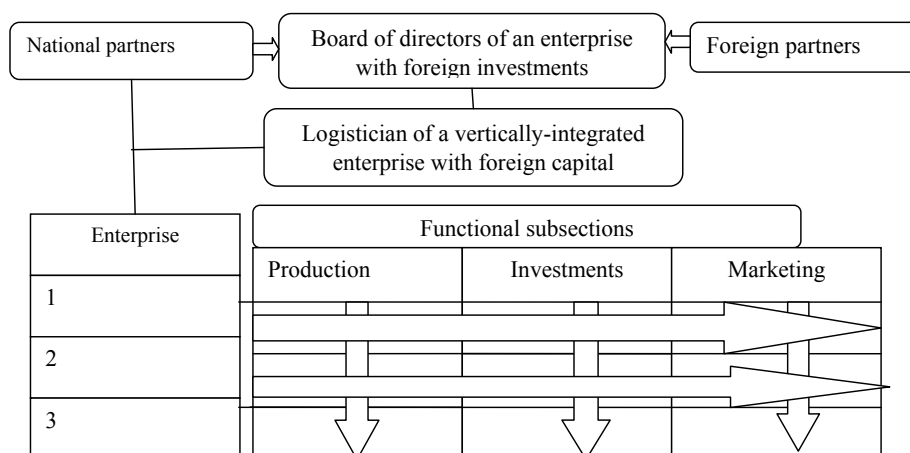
National partners

Board of directors of an enterprise with foreign investments

Foreign partners

Logistician of a vertically-integrated enterprise with foreign capital

| Enterprise |
|---|
| 1 |
| 2 |
| 3 |

Functional subsections

| Production | Investments | Marketing |
|---|---|---|